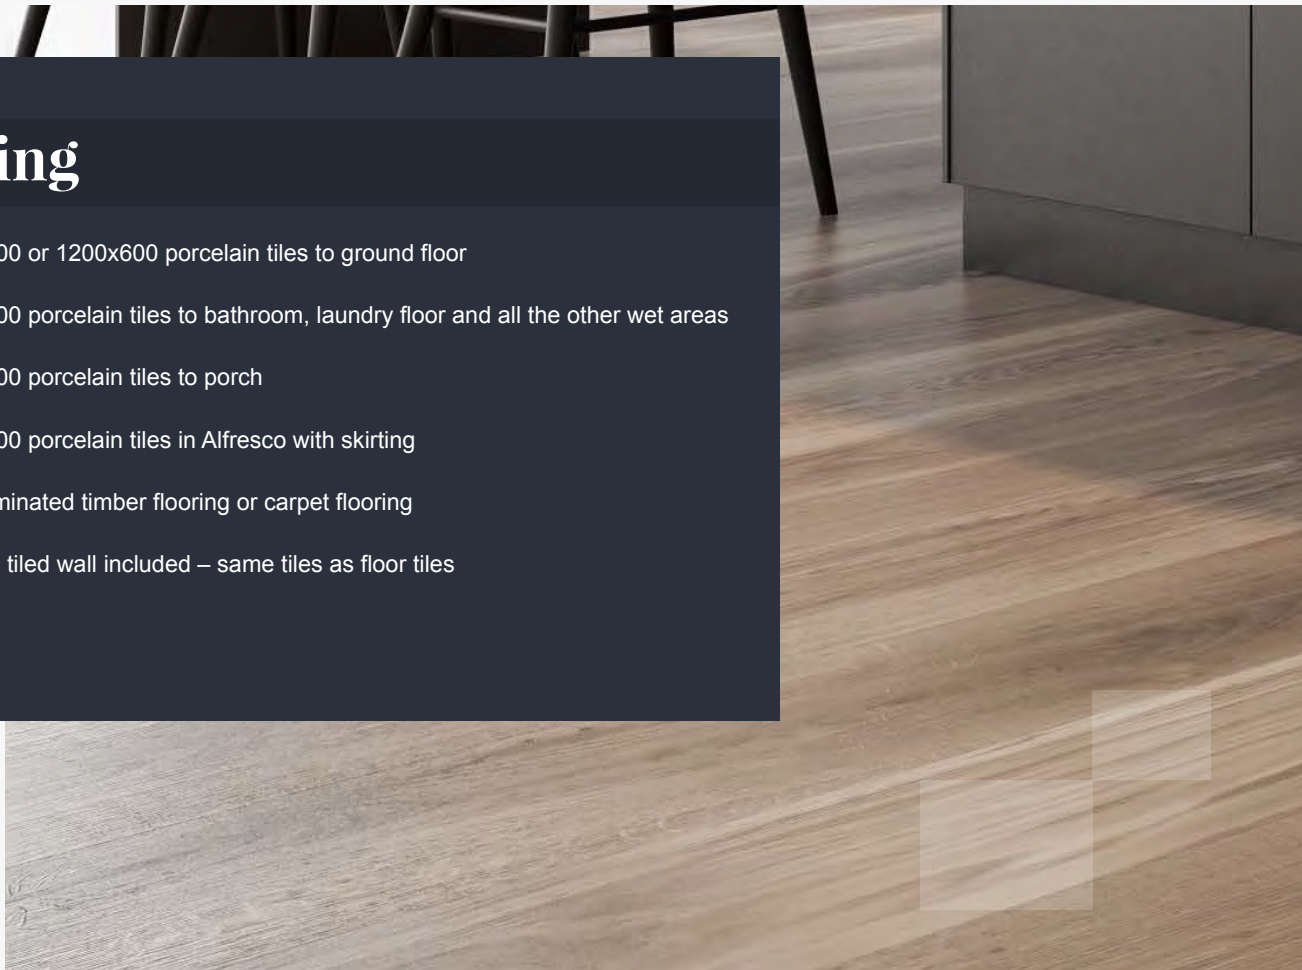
ing

00 or 1200x600 porcelain tiles to ground floor

00 porcelain tiles to bathroom, laundry floor and all the other wet areas

00 porcelain tiles to porch

00 porcelain tiles in Alfresco with skirting

minated timber flooring or carpet flooring

tiled wall included – same tiles as floor tiles